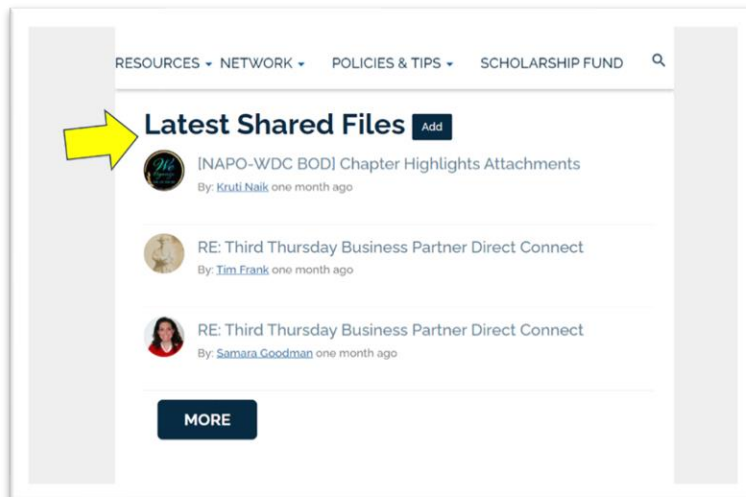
RESOURCES ▾ NETWORK ▾ POLICIES & TIPS ▾ SCHOLARSHIP FUND

Latest Shared Files Add

[NAPO-WDC BOD] Chapter Highlights Attachments
By: Kruti Naik one month ago

RE: Third Thursday Business Partner Direct Connect
By: Tim Frank one month ago

RE: Third Thursday Business Partner Direct Connect
By: Samara Goodman one month ago

MORE